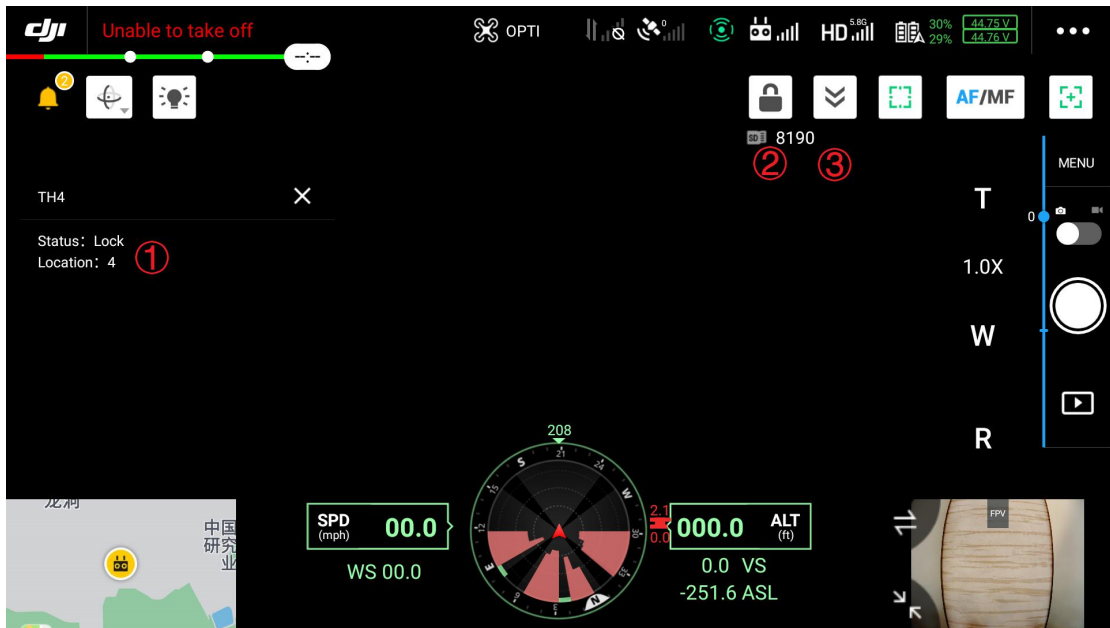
dji Unable to take off
-:-
OPTI
0
5.8G
HD
30%
29%
44.75 V
44.76 V
•••
2
AF/MF
SD 8190
②
③
MENU
TH4
Status: Lock
Location: 4
①
T
0
1.0X
W
R
208
S
21
24
W
15
12
30
E
6
N
3
2.1
0.0
龙岗
中国
研究
业
SPD (mph) 00.0
WS 00.0
000.0 ALT (ft)
0.0 VS
-251.6 ASL
FPV